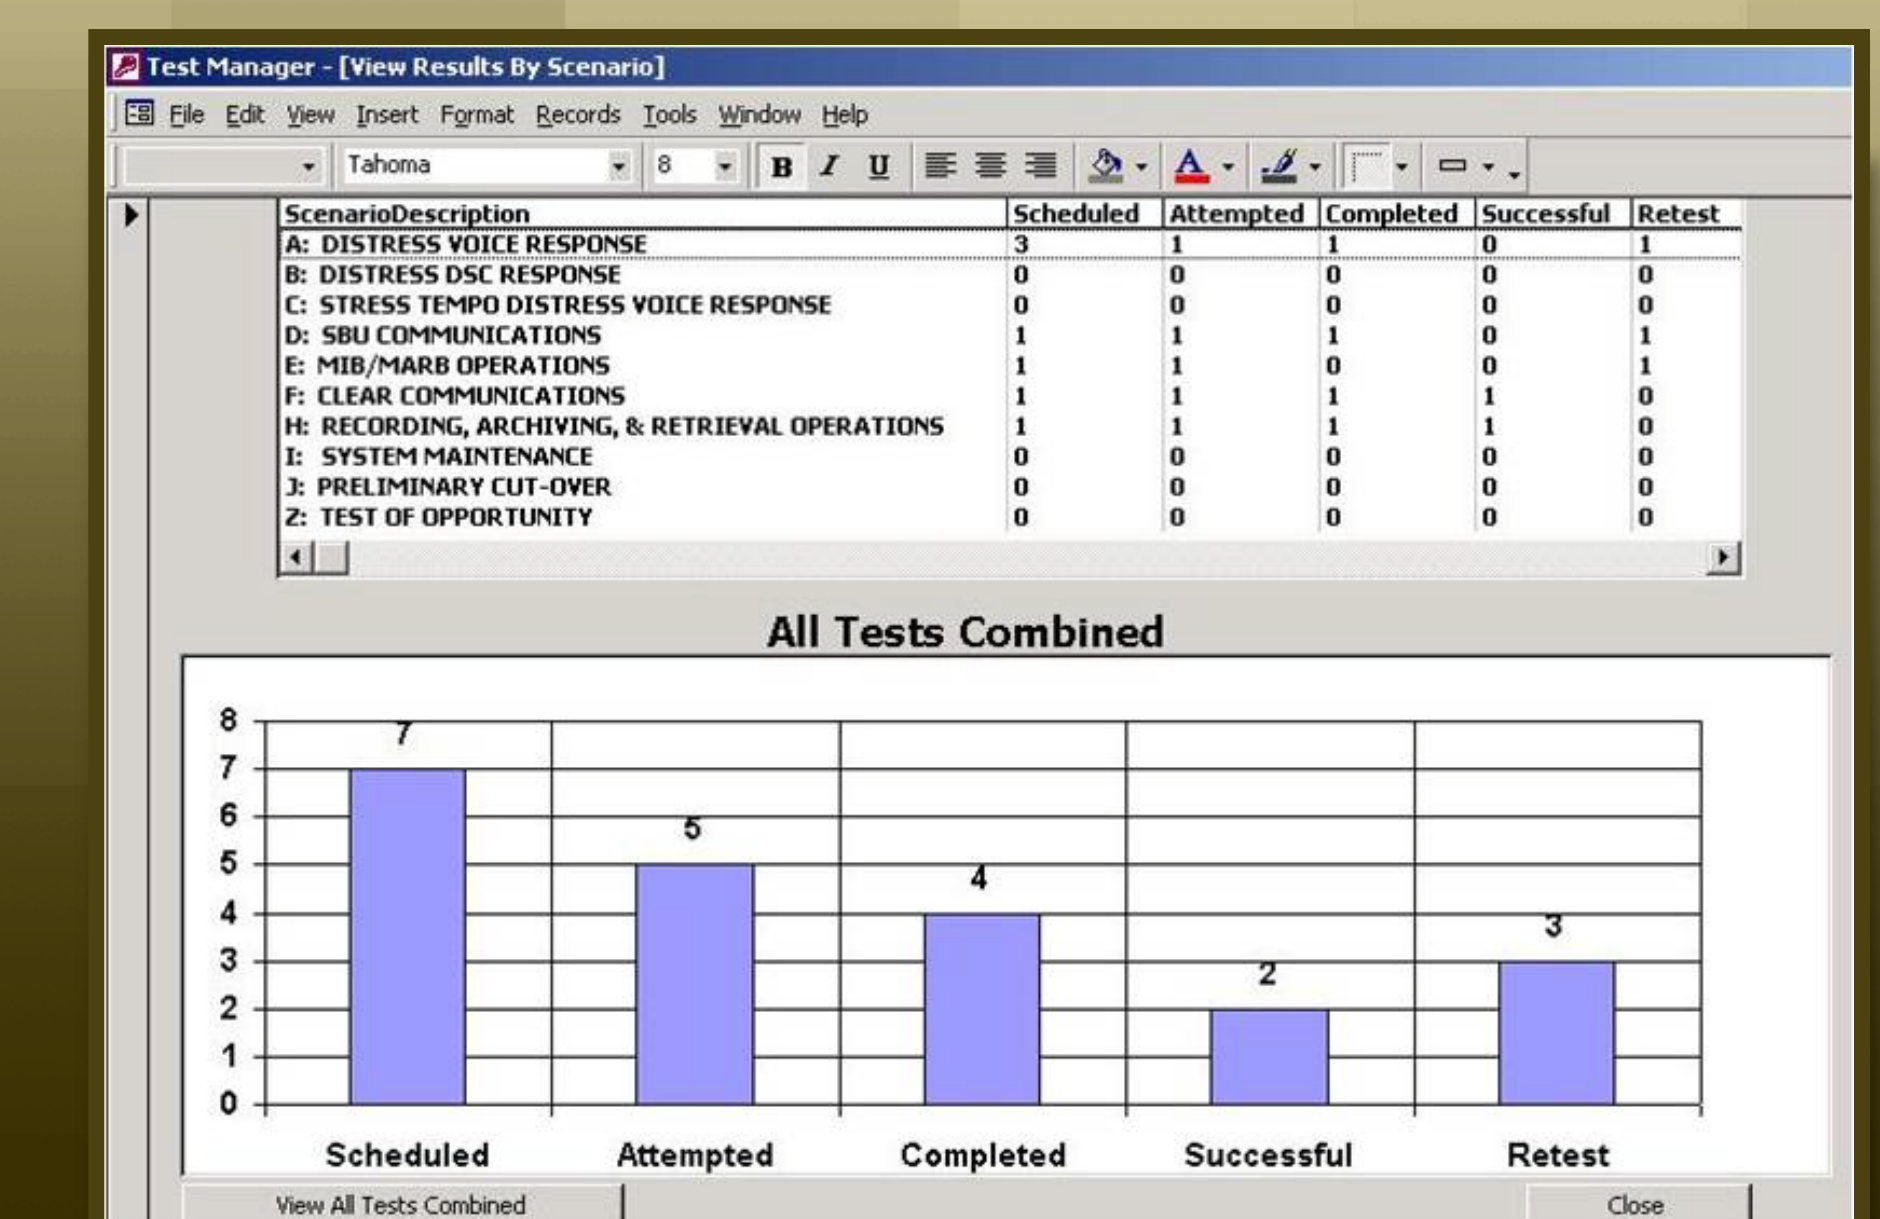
Test Manager - [View Results By Scenario]

File Edit View Insert Format Records Tools Window Help

Tahoma 8 B I U

| ScenarioDescription | Scheduled | Attempted | Completed | Successful | Retest |
|---|---|---|---|---|---|
| A: DISTRESS VOICE RESPONSE | 3 | 1 | 1 | 0 | 1 |
| B: DISTRESS DSC RESPONSE | 0 | 0 | 0 | 0 | 0 |
| C: STRESS TEMPO DISTRESS VOICE RESPONSE | 0 | 0 | 0 | 0 | 0 |
| D: SBU COMMUNICATIONS | 1 | 1 | 1 | 0 | 1 |
| E: MIB/MARB OPERATIONS | 1 | 1 | 0 | 0 | 1 |
| F: CLEAR COMMUNICATIONS | 1 | 1 | 1 | 1 | 0 |
| H: RECORDING, ARCHIVING, & RETRIEVAL OPERATIONS | 1 | 1 | 1 | 1 | 0 |
| I: SYSTEM MAINTENANCE | 0 | 0 | 0 | 0 | 0 |
| J: PRELIMINARY CUT-OVER | 0 | 0 | 0 | 0 | 0 |
| Z: TEST OF OPPORTUNITY | 0 | 0 | 0 | 0 | 0 |

All Tests Combined

8
7
6
5
4
3
2
1
0

7 5 4 2 3

Scheduled Attempted Completed Successful Retest

View All Tests Combined

Close